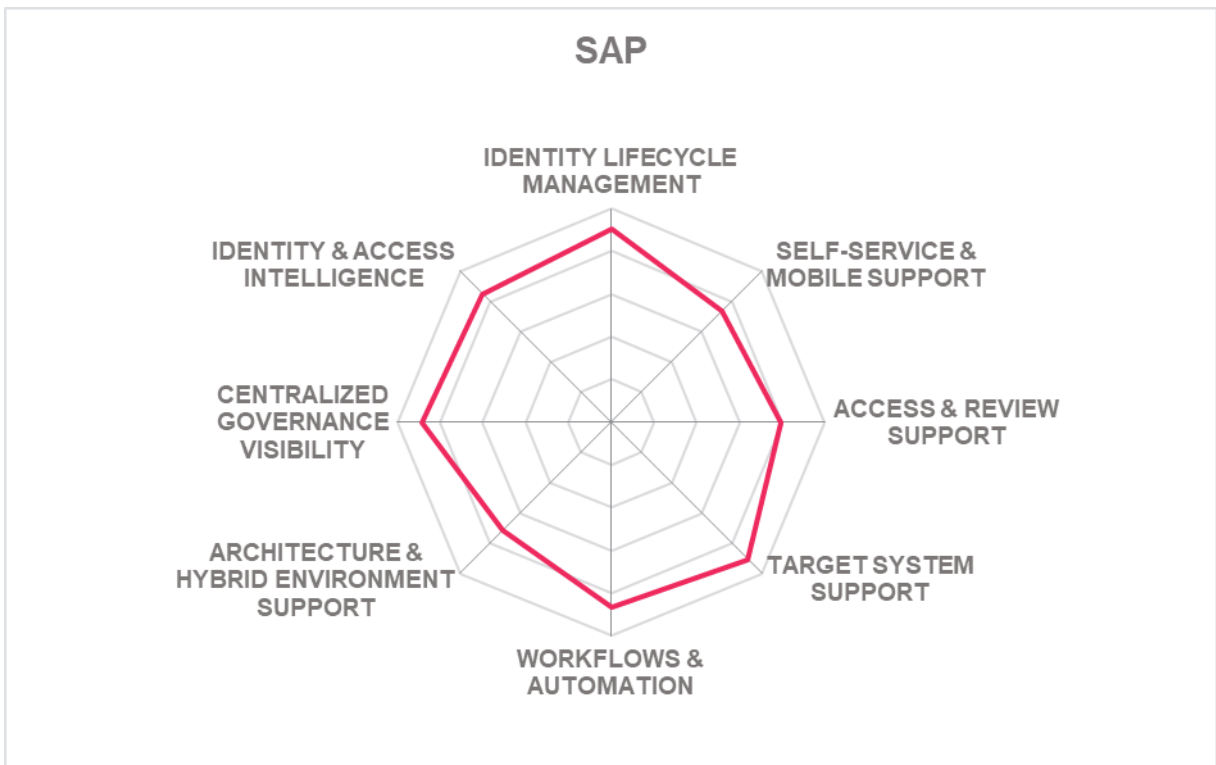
SAP

IDENTITY LIFECYCLE MANAGEMENT

SELF-SERVICE & MOBILE SUPPORT

ACCESS & REVIEW SUPPORT

TARGET SYSTEM SUPPORT

WORKFLOWS & AUTOMATION

ARCHITECTURE & HYBRID ENVIRONMENT SUPPORT

CENTRALIZED GOVERNANCE VISIBILITY

IDENTITY & ACCESS INTELLIGENCE